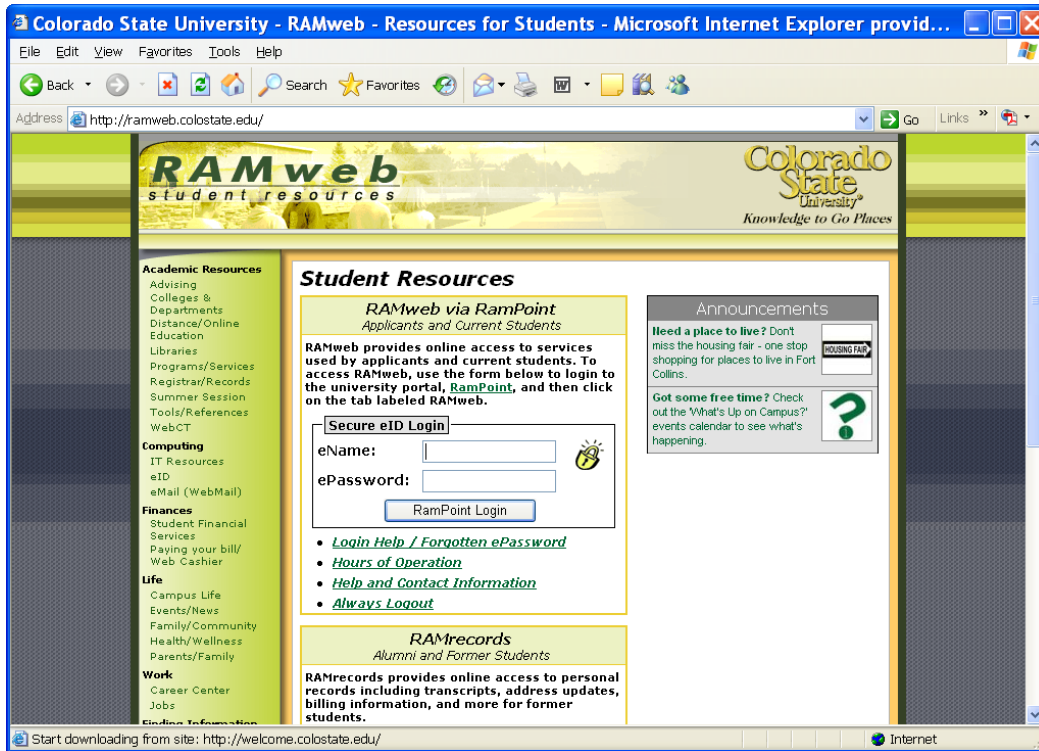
Colorado State University - RAMweb - Resources for Students - Microsoft Internet Explorer provid...

File Edit View Favorites Tools Help

Back Search Favorites

Address http://ramweb.colostate.edu/ Go Links »

RAMweb
student resources

Colorado State University®
Knowledge to Go Places

Academic Resources
Advising
Colleges & Departments
Distance/Online Education
Libraries
Programs/Services
Registrar/Records
Summer Session
Tools/References
WebCT

Computing
IT Resources
eID
eMail (WebMail)

Finances
Student Financial Services
Paying your bill/ Web Cashier

Life
Campus Life
Events/News
Family/Community
Health/Wellness
Parents/Family

Work
Career Center
Jobs

Finding Information

Student Resources

RAMweb via RamPoint
Applicants and Current Students

RAMweb provides online access to services used by applicants and current students. To access RAMweb, use the form below to login to the university portal, RamPoint, and then click on the tab labeled RAMweb.

Secure eID Login
eName:
ePassword:
RamPoint Login

• Login Help / Forgotten ePassword
• Hours of Operation
• Help and Contact Information
• Always Logout

RAMrecords
Alumni and Former Students

RAMrecords provides online access to personal records including transcripts, address updates, billing information, and more for former students.

Announcements

Need a place to live? Don't miss the housing fair - one stop shopping for places to live in Fort Collins.

HOUSING FAIR

Got some free time? Check out the 'What's Up on Campus?' events calendar to see what's happening.

Start downloading from site: http://welcome.colostate.edu/

Internet